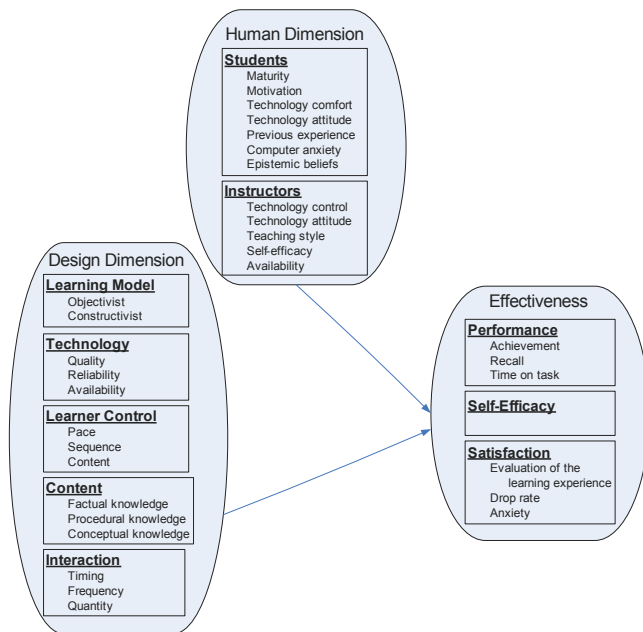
Human Dimension

Students
Maturity
Motivation
Technology comfort
Technology attitude
Previous experience
Computer anxiety
Epistemic beliefs

Instructors
Technology control
Technology attitude
Teaching style
Self-efficacy
Availability

Design Dimension

Learning Model
Objectivist
Constructivist

Technology
Quality
Reliability
Availability

Learner Control
Pace
Sequence
Content

Content
Factual knowledge
Procedural knowledge
Conceptual knowledge

Interaction
Timing
Frequency
Quantity

Effectiveness

Performance
Achievement
Recall
Time on task

Self-Efficacy

Satisfaction
Evaluation of the learning experience
Drop rate
Anxiety